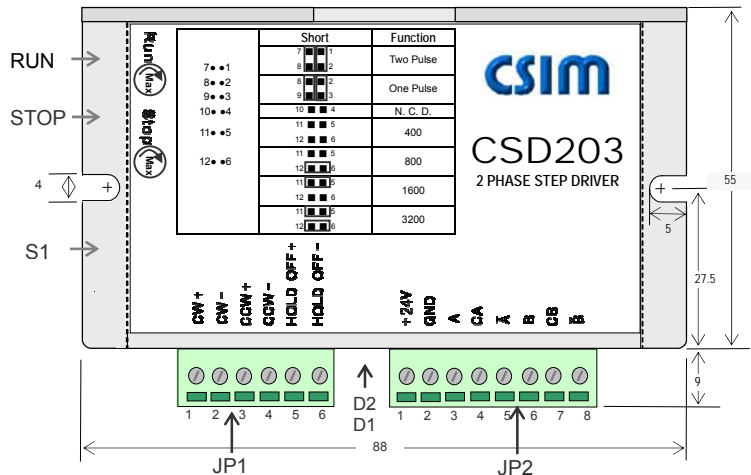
RUN
STOP
S1
4

Run Max
Stop Max

7• •1
8• •2
9• •3
10• •4
11• •5
12• •6

| Short | Function |
|---|---|
| 7 1 / 8 2 | Two Pulse |
| 8 2 / 9 3 | One Pulse |
| 10 4 | N. C. D. |
| 11 5 / 12 6 | 400 |
| 11 5 / 12 6 | 800 |
| 11 5 / 12 6 | 1600 |
| 11 5 / 12 6 | 3200 |

CSIM
CSD203
2 PHASE STEP DRIVER

55
5
27.5
9

CW + CW - CCW + CCW - HOLD OFF + HOLD OFF -

+ 24V GND A CA $\bar{A}$ B CB $\bar{B}$

1 2 3 4 5 6
D2
D1
1 2 3 4 5 6 7 8

88
JP1
JP2